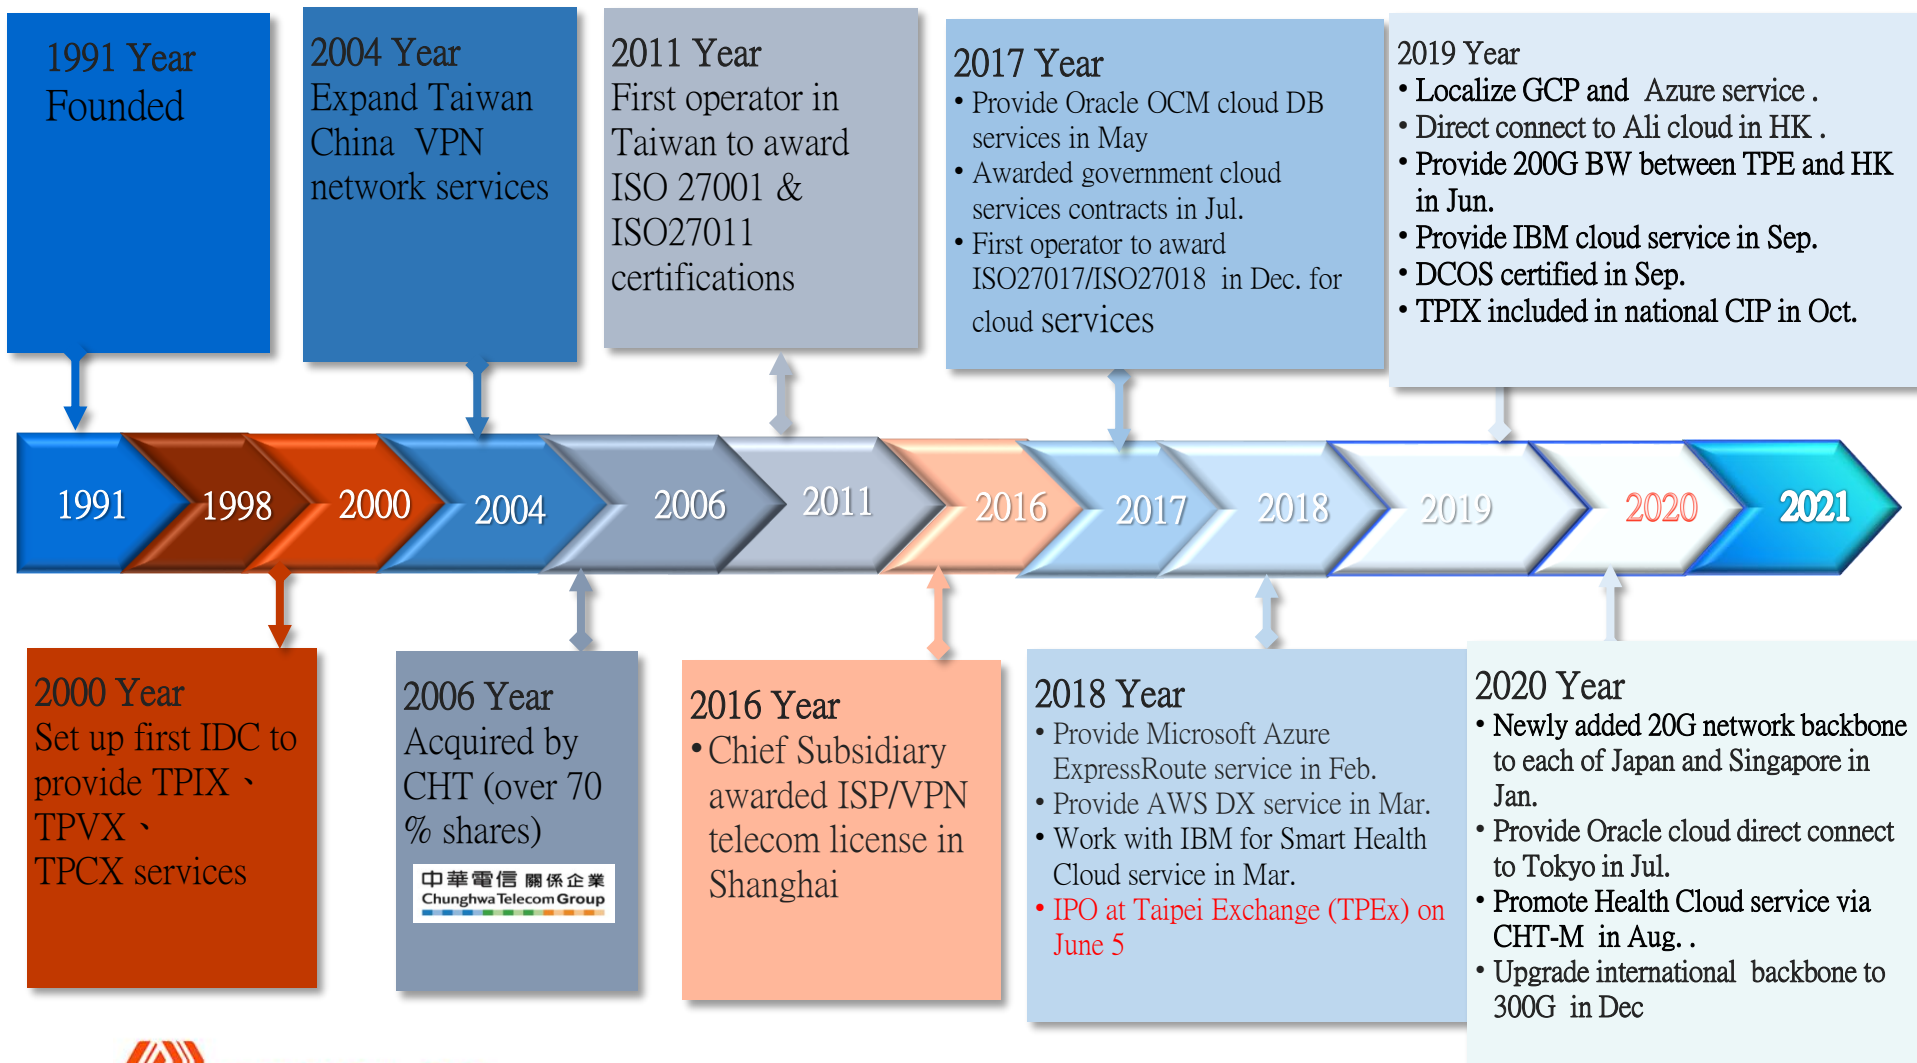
1991 Year
Founded

2004 Year
Expand Taiwan China VPN network services

2011 Year
First operator in Taiwan to award ISO 27001 & ISO27011 certifications

2017 Year
• Provide Oracle OCM cloud DB services in May
• Awarded government cloud services contracts in Jul.
• First operator to award ISO27017/ISO27018 in Dec. for cloud services

2019 Year
• Localize GCP and Azure service .
• Direct connect to Ali cloud in HK .
• Provide 200G BW between TPE and HK in Jun.
• Provide IBM cloud service in Sep.
• DCOS certified in Sep.
• TPIX included in national CIP in Oct.

1991 1998 2000 2004 2006 2011 2016 2017 2018 2019 2020 2021

2000 Year
Set up first IDC to provide TPIX、TPVX、TPCX services

2006 Year
Acquired by CHT (over 70 % shares)
中華電信關係企業
Chunghwa Telecom Group

2016 Year
• Chief Subsidiary awarded ISP/VPN telecom license in Shanghai

2018 Year
• Provide Microsoft Azure ExpressRoute service in Feb.
• Provide AWS DX service in Mar.
• Work with IBM for Smart Health Cloud service in Mar.
• IPO at Taipei Exchange (TPEx) on June 5

2020 Year
• Newly added 20G network backbone to each of Japan and Singapore in Jan.
• Provide Oracle cloud direct connect to Tokyo in Jul.
• Promote Health Cloud service via CHT-M in Aug. .
• Upgrade international backbone to 300G in Dec